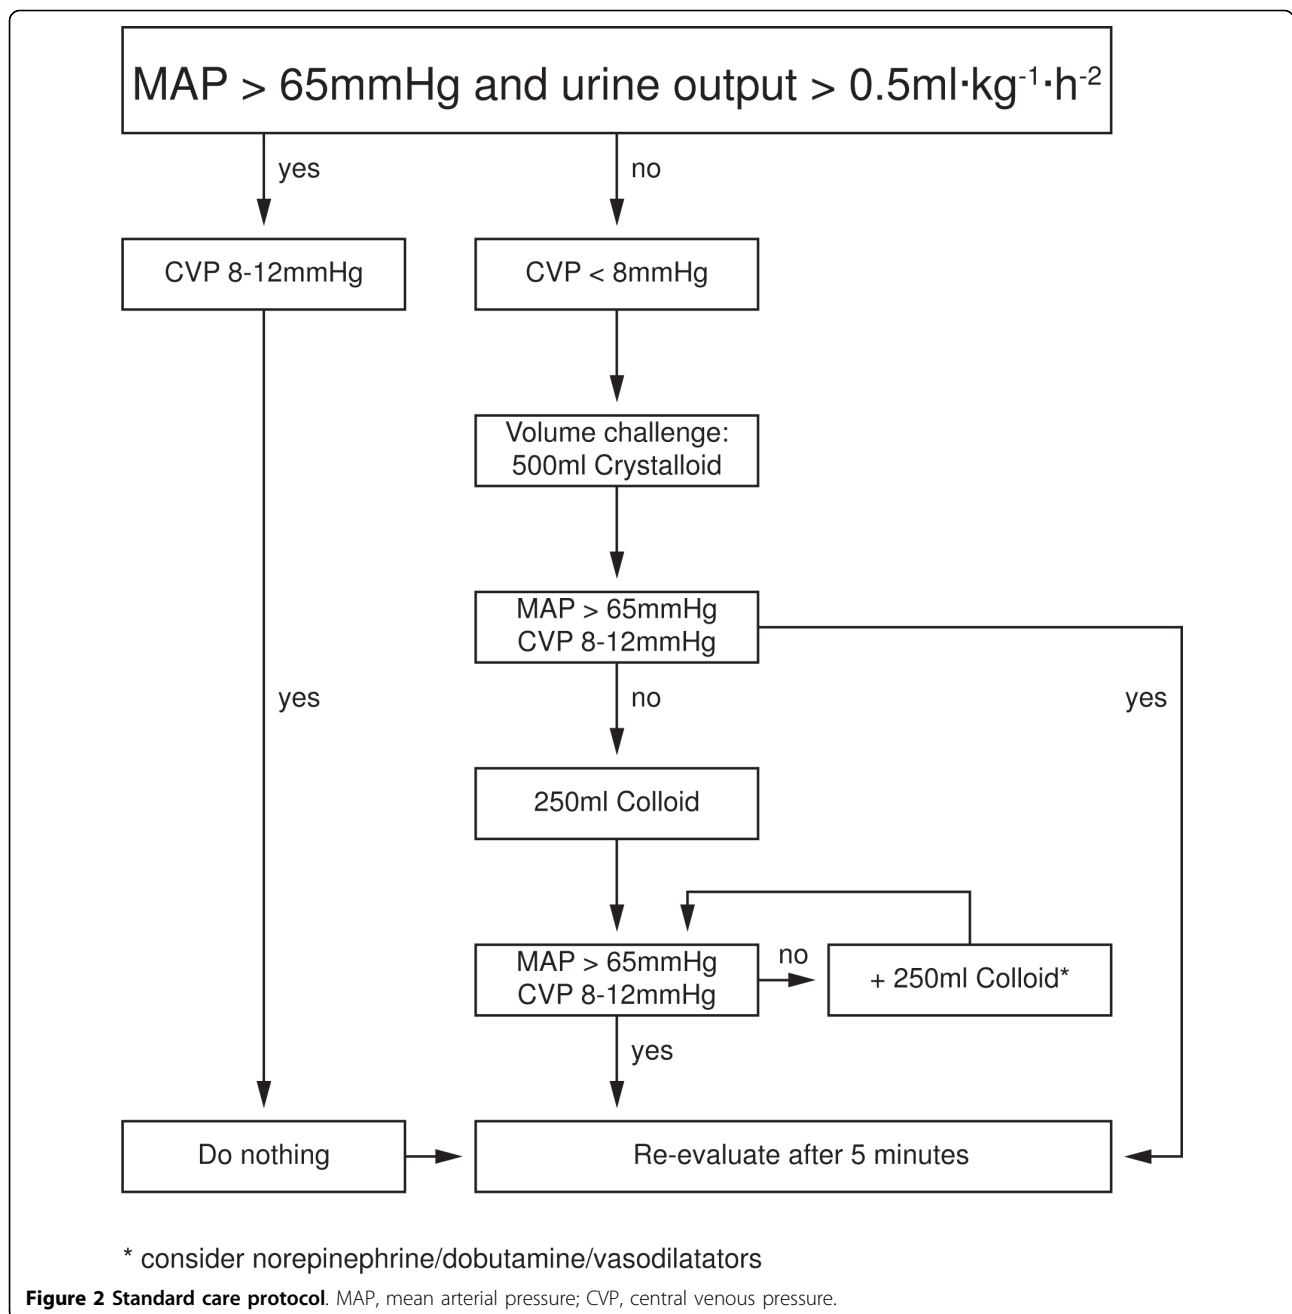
MAP > 65mmHg and urine output > $0.5ml \cdot kg^{-1} \cdot h^{-2}$

yes

no

CVP 8-12mmHg

CVP < 8mmHg

Volume challenge: 500ml Crystalloid

MAP > 65mmHg
CVP 8-12mmHg

yes

no

yes

250ml Colloid

MAP > 65mmHg
CVP 8-12mmHg

no

+ 250ml Colloid*

yes

Do nothing

Re-evaluate after 5 minutes

* consider norepinephrine/dobutamine/vasodilatators

**Figure 2 Standard care protocol**. MAP, mean arterial pressure; CVP, central venous pressure.